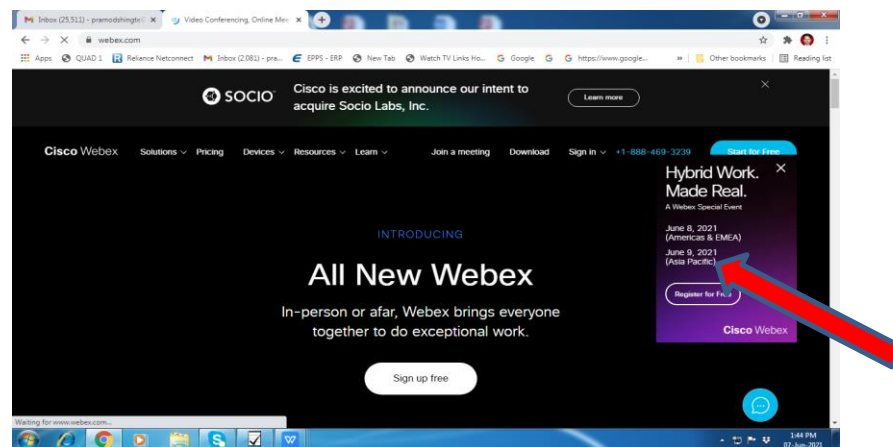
M Inbox (25,511) - pramodshingte@ ×
Video Conferencing, Online Mee ×
webex.com
Apps QUAD 1 Reliance Netconnect M Inbox (2,081) - pra... EPPS - ERP New Tab Watch TV Links Ho... G Google G G https://www.google... » Other bookmarks Reading list

SOCIO Cisco is excited to announce our intent to acquire Socio Labs, Inc.
Learn more

Cisco Webex Solutions Pricing Devices Resources Learn Join a meeting Download Sign in +1-888-469-3239 Start for Free

Hybrid Work. Made Real.
A Webex Special Event
June 8, 2021 (Americas & EMEA)
June 9, 2021 (Asia Pacific)
Register for Free
Cisco Webex

INTRODUCING
All New Webex
In-person or afar, Webex brings everyone together to do exceptional work.
Sign up free

Waiting for www.webex.com...
1:44 PM
07-Jun-2021